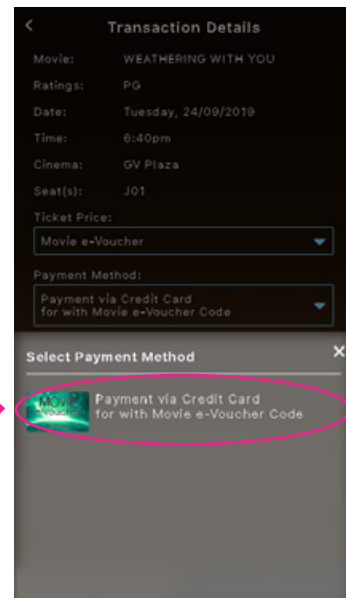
<
Transaction Details

Movie: WEATHERING WITH YOU
Ratings: PG
Date: Tuesday, 24/09/2019
Time: 6:40pm
Cinema: GV Plaza
Seat(s): J01

Ticket Price:
Movie e-Voucher

Payment Method:
Payment via Credit Card for with Movie e-Voucher Code

Select Payment Method
×

MOVIE e-voucher
Payment via Credit Card for with Movie e-Voucher Code